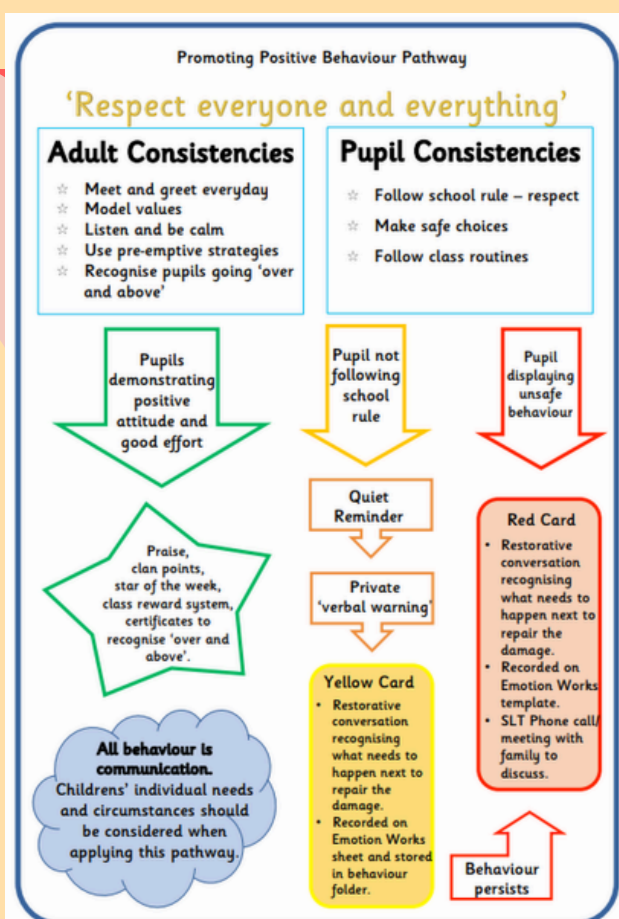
Promoting Positive Behaviour Pathway

'Respect everyone and everything'

Adult Consistencies

☆ Meet and greet everyday
☆ Model values
☆ Listen and be calm
☆ Use pre-emptive strategies
☆ Recognise pupils going 'over and above'

Pupil Consistencies

☆ Follow school rule – respect
☆ Make safe choices
☆ Follow class routines

Pupils demonstrating positive attitude and good effort

Pupil not following school rule

Pupil displaying unsafe behaviour

Praise, clan points, star of the week, class reward system, certificates to recognise 'over and above'.

Quiet Reminder

Private 'verbal warning'

Yellow Card

• Restorative conversation recognising what needs to happen next to repair the damage.
• Recorded on Emotion Works sheet and stored in behaviour folder.

Red Card

• Restorative conversation recognising what needs to happen next to repair the damage.
• Recorded on Emotion Works template.
• SLT Phone call/ meeting with family to discuss.

Behaviour persists

All behaviour is communication.
Childrens' individual needs and circumstances should be considered when applying this pathway.